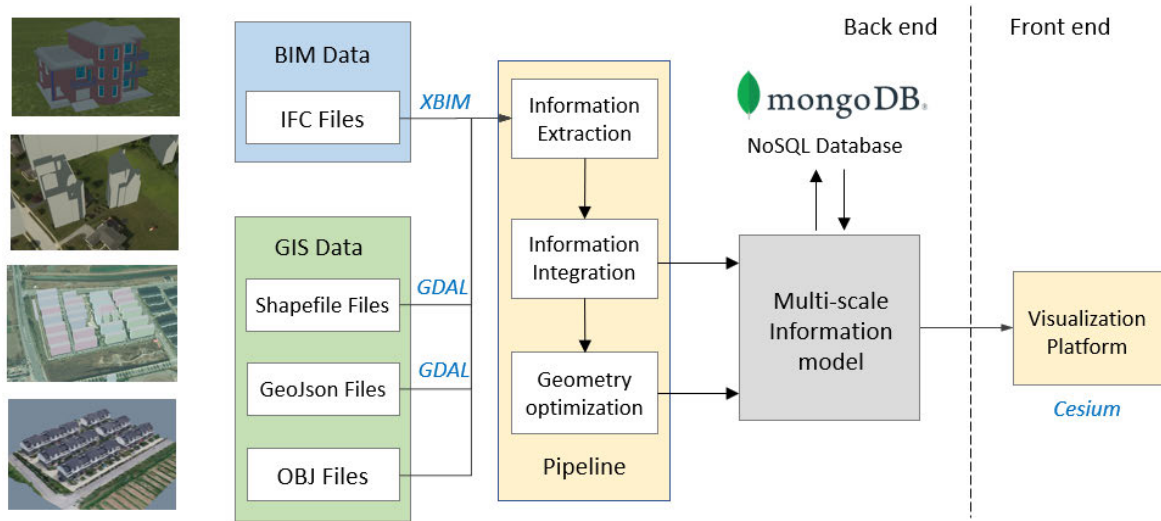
Back end

Front end

BIM Data

IFC Files

XBIM

GIS Data

Shapefile Files

GDAL

GeoJson Files

GDAL

OBJ Files

Information Extraction

Information Integration

Geometry optimization

Pipeline

mongoDB.

NoSQL Database

Multi-scale Information model

Visualization Platform

Cesium